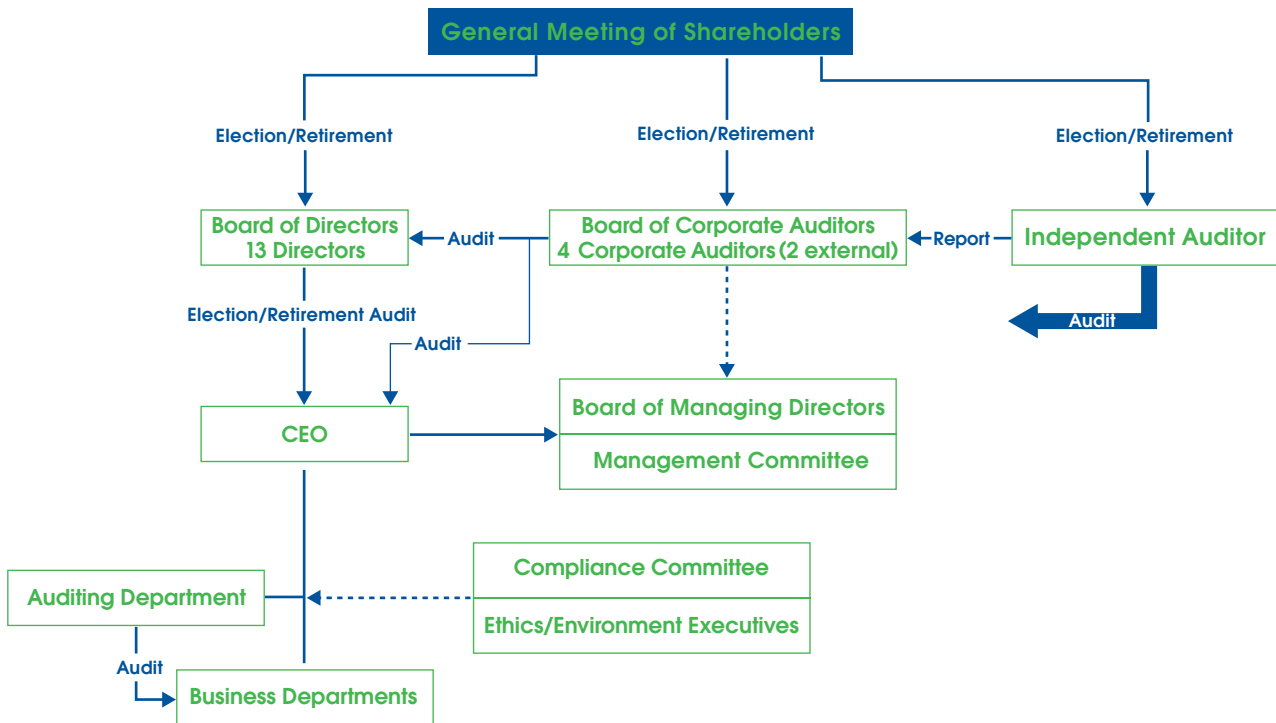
General Meeting of Shareholders

Election/Retirement

Election/Retirement

Election/Retirement

Board of Directors
13 Directors

Audit

Board of Corporate Auditors
4 Corporate Auditors (2 external)

Report

Independent Auditor

Audit

Election/Retirement Audit

Audit

CEO

Board of Managing Directors

Management Committee

Compliance Committee

Ethics/Environment Executives

Auditing Department

Audit

Business Departments